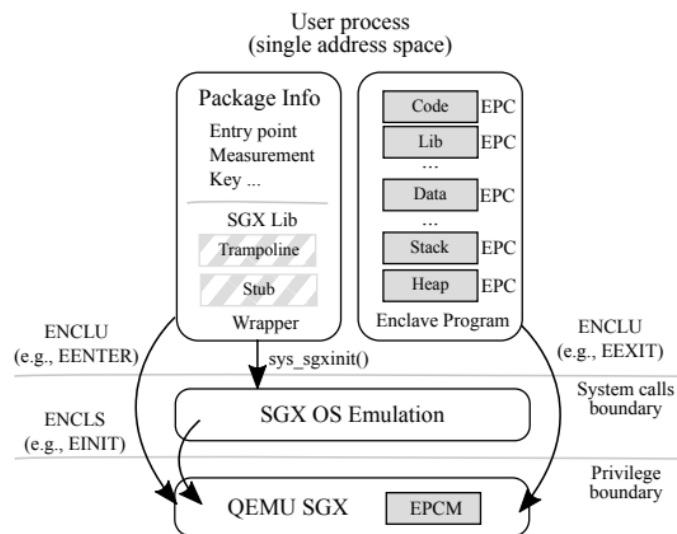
User process
(single address space)

Package Info
Entry point
Measurement
Key ...

SGX Lib
Trampoline
Stub
Wrapper

Code EPC
Lib EPC
...
Data EPC
...
Stack EPC
Heap EPC
Enclave Program

ENCLU
(e.g., EENTER)

ENCLU
(e.g., EEXIT)

sys_sgxinit()

System calls
boundary

ENCLS
(e.g., EINIT)

SGX OS Emulation

Privilege
boundary

QEMU SGX
EPCM